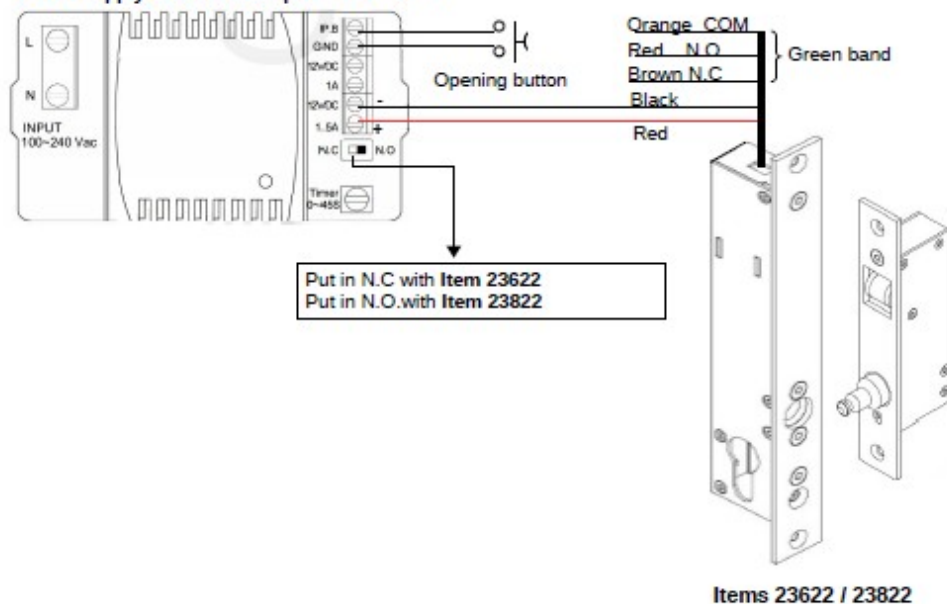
L
N
INPUT
100~240 Vac
P.B
GND
12VDC
1A
12VDC
1.5A
N.C
N.O
Timer
0~45S
-
+
Opening button
Orange COM
Red N.O
Brown N.C
Green band
Black
Red

Put in N.C with **Item 23622**
Put in N.O.with **Item 23822**

**Items 23622 / 23822**